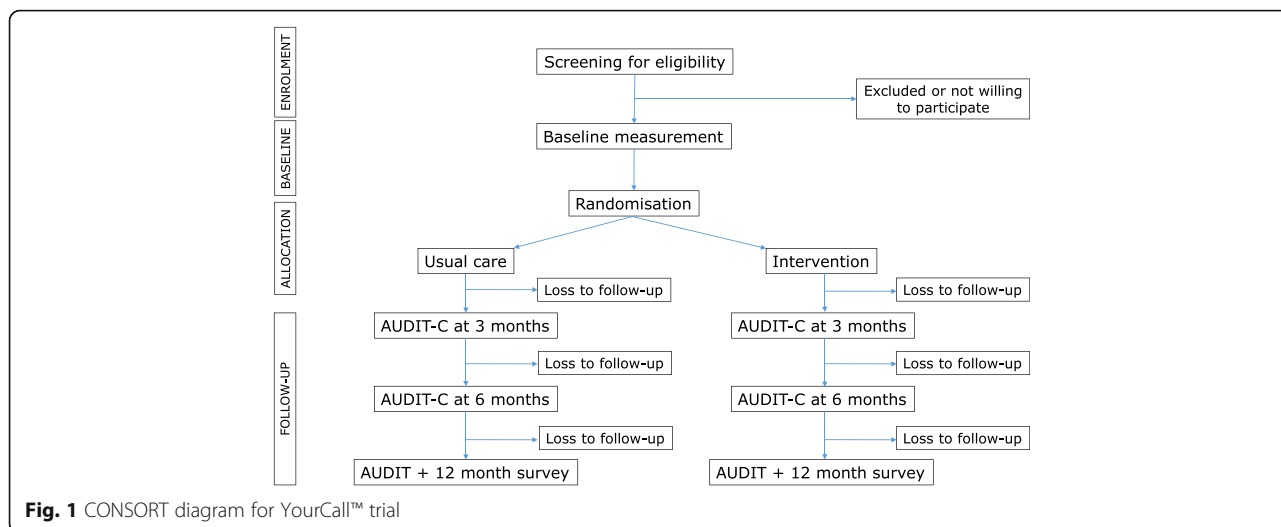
ENROLMENT

Screening for eligibility

Excluded or not willing to participate

BASELINE

Baseline measurement

ALLOCATION

Randomisation

Usual care

Intervention

FOLLOW-UP

Loss to follow-up

Loss to follow-up

AUDIT-C at 3 months

AUDIT-C at 3 months

Loss to follow-up

Loss to follow-up

AUDIT-C at 6 months

AUDIT-C at 6 months

Loss to follow-up

Loss to follow-up

AUDIT + 12 month survey

AUDIT + 12 month survey

**Fig. 1** CONSORT diagram for YourCall™ trial